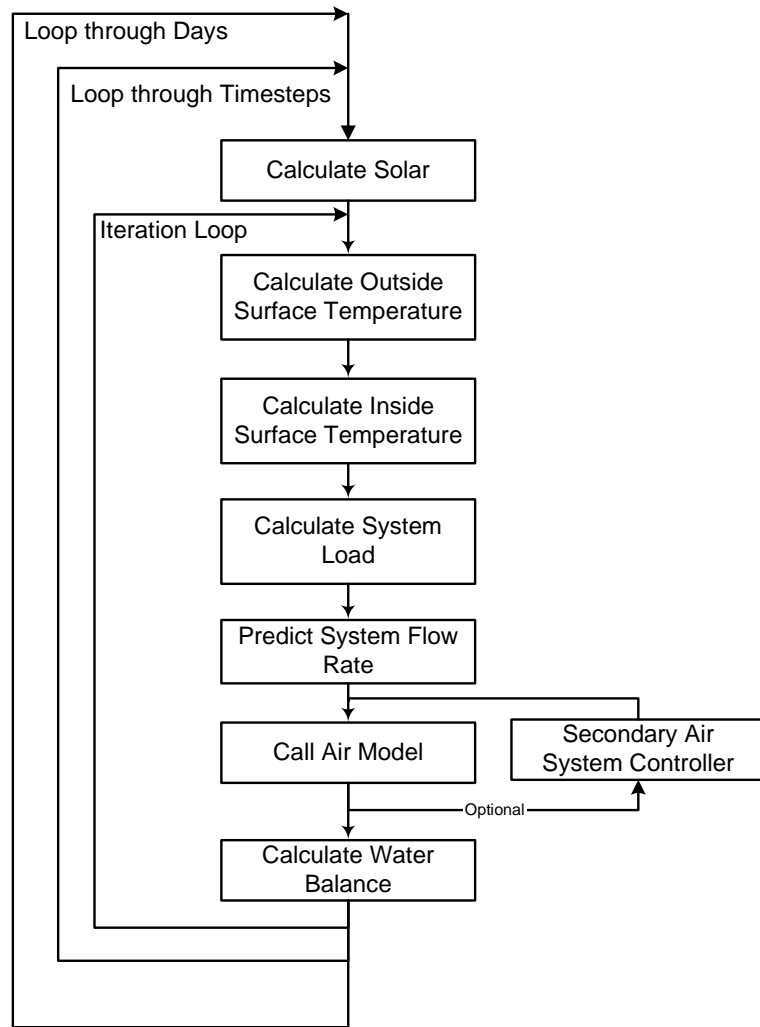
Loop through Days

Loop through Timesteps

Calculate Solar

Iteration Loop

Calculate Outside Surface Temperature

Calculate Inside Surface Temperature

Calculate System Load

Predict System Flow Rate

Call Air Model

Secondary Air System Controller

Optional

Calculate Water Balance